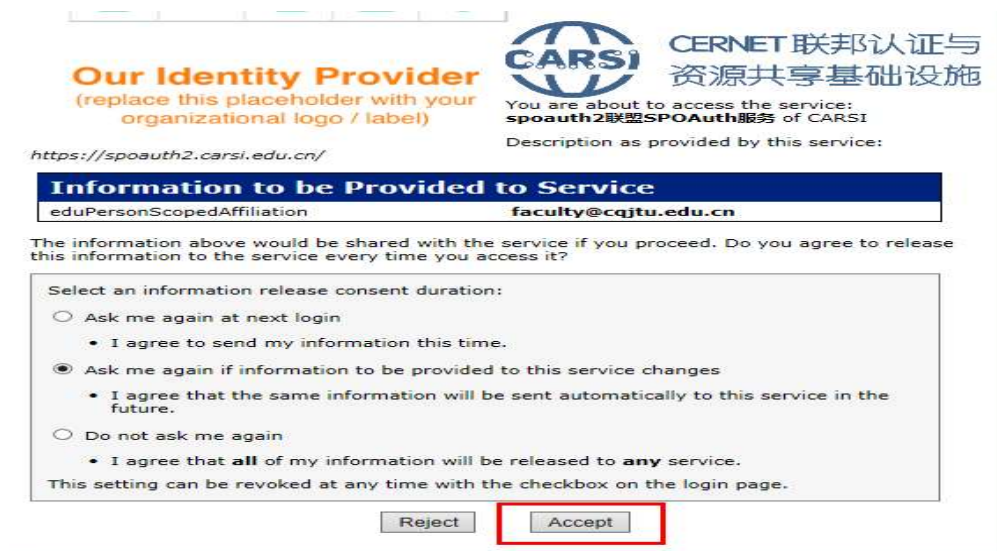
Our Identity Provider
(replace this placeholder with your organizational logo / label)

CARSI

CERNET联邦认证与资源共享基础设施

You are about to access the service:
spoauth2联盟SPOAuth服务 of CARSI

Description as provided by this service:

https://spoauth2.carsi.edu.cn/

Information to be Provided to Service

| eduPersonScopedAffiliation | faculty@cqjtu.edu.cn |
|---|---|

The information above would be shared with the service if you proceed. Do you agree to release this information to the service every time you access it?

Select an information release consent duration:

Ask me again at next login

• I agree to send my information this time.

Ask me again if information to be provided to this service changes

• I agree that the same information will be sent automatically to this service in the future.

Do not ask me again

• I agree that all of my information will be released to any service.

This setting can be revoked at any time with the checkbox on the login page.

Reject Accept